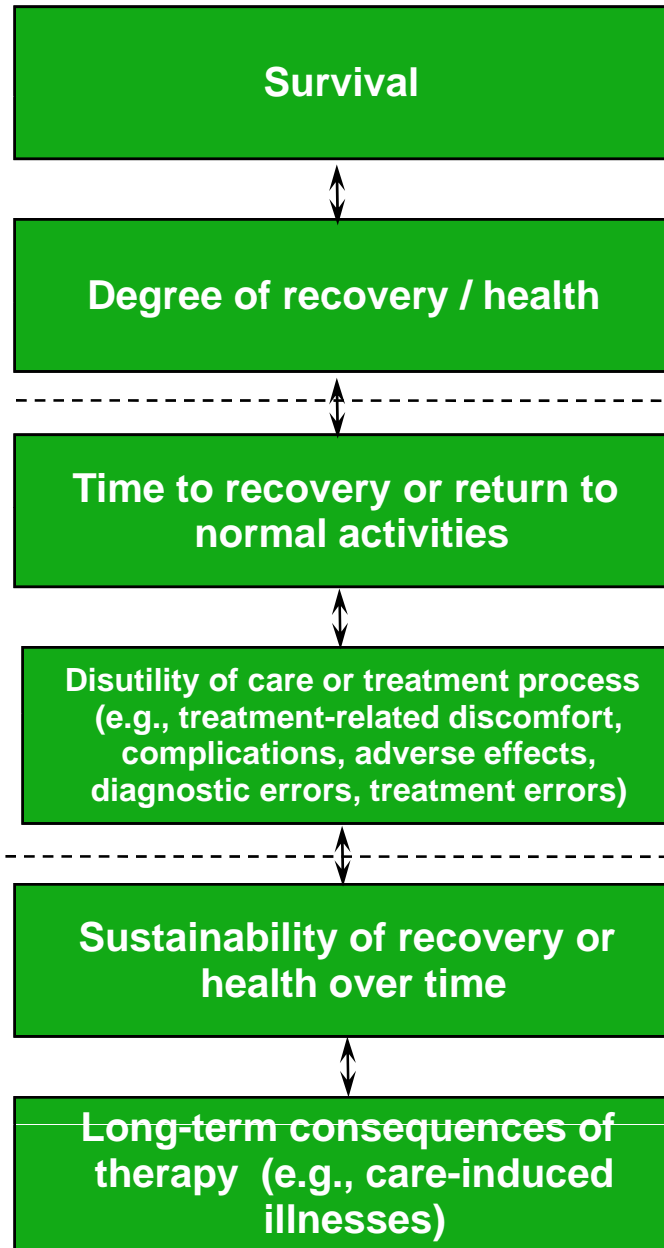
Survival

Degree of recovery / health

Time to recovery or return to normal activities

Disutility of care or treatment process (e.g., treatment-related discomfort, complications, adverse effects, diagnostic errors, treatment errors)

Sustainability of recovery or health over time

Long-term consequences of therapy (e.g., care-induced illnesses)